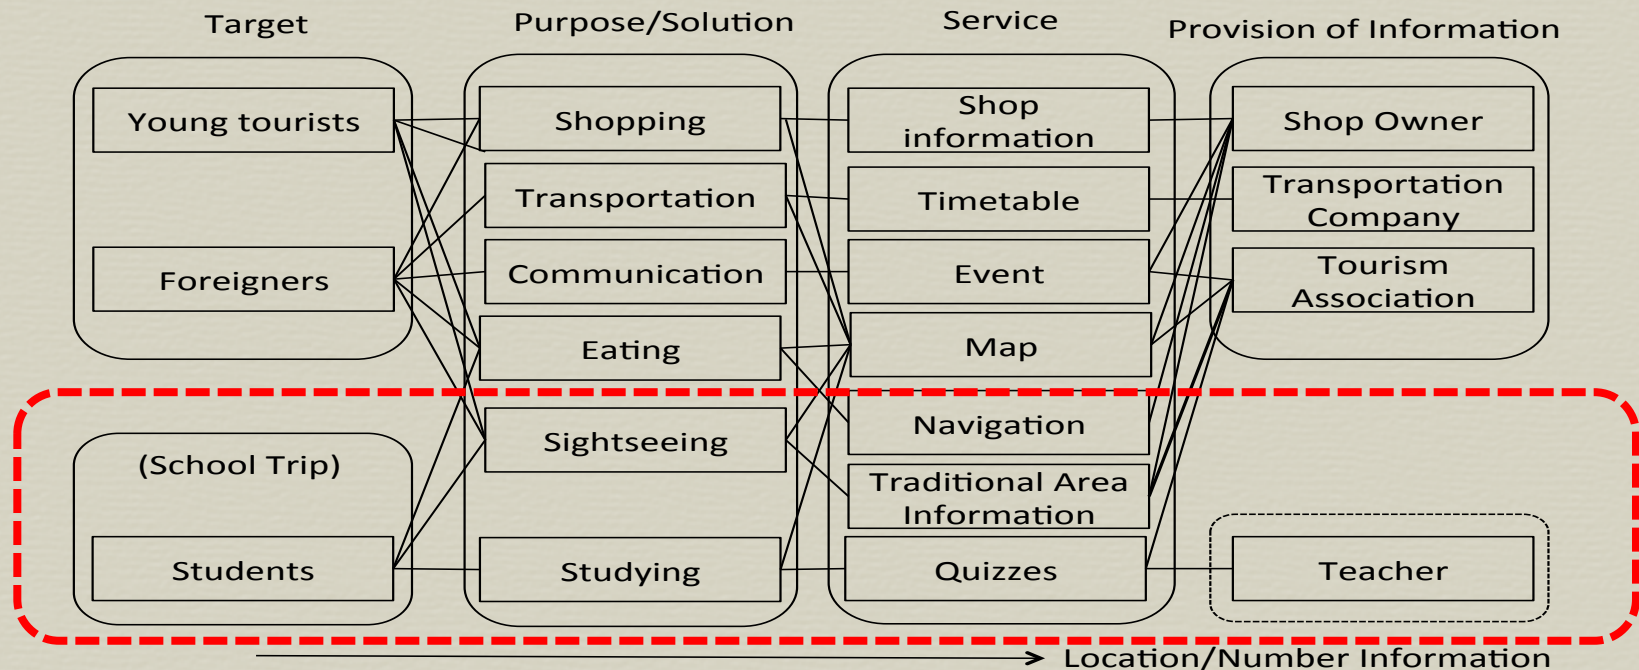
Target

Young tourists

Foreigners

(School Trip)

Students

Purpose/Solution

Shopping

Transportation

Communication

Eating

Sightseeing

Studying

Service

Shop information

Timetable

Event

Map

Navigation

Traditional Area Information

Quizzes

Provision of Information

Shop Owner

Transportation Company

Tourism Association

Teacher

Location/Number Information